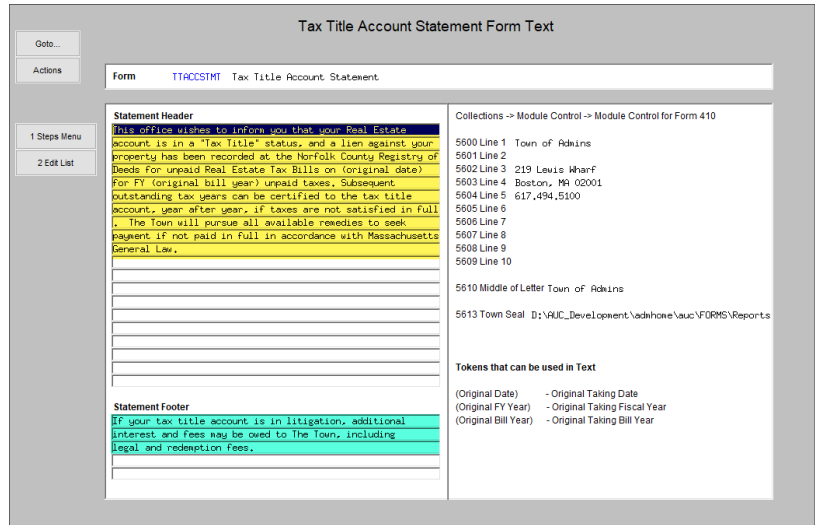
Tax Title Account Statement Form Text

Goto...

Actions

1 Steps Menu

2 Edit List

Form TTACCSTMT Tax Title Account Statement

Statement Header

This office wishes to inform you that your Real Estate account is in a "Tax Title" status, and a lien against your property has been recorded at the Norfolk County Registry of Deeds for unpaid Real Estate Tax Bills on (original date) for FY (original bill year) unpaid taxes. Subsequent outstanding tax years can be certified to the tax title account, year after year, if taxes are not satisfied in full. The Town will pursue all available remedies to seek payment if not paid in full in accordance with Massachusetts General Law.

Statement Footer

If your tax title account is in litigation, additional interest and fees may be owed to The Town, including legal and redemption fees.

Collections -> Module Control -> Module Control for Form 410

5600 Line 1 Town of Admins
5601 Line 2
5602 Line 3 219 Lewis Wharf
5603 Line 4 Boston, MA 02001
5604 Line 5 617.494.5100
5605 Line 6
5606 Line 7
5607 Line 8
5608 Line 9
5609 Line 10

5610 Middle of Letter Town of Admins

5613 Town Seal D:\AUC_Development\admhome\auc\FORMS\Reports

Tokens that can be used in Text

(Original Date) - Original Taking Date
(Original FY Year) - Original Taking Fiscal Year
(Original Bill Year) - Original Taking Bill Year